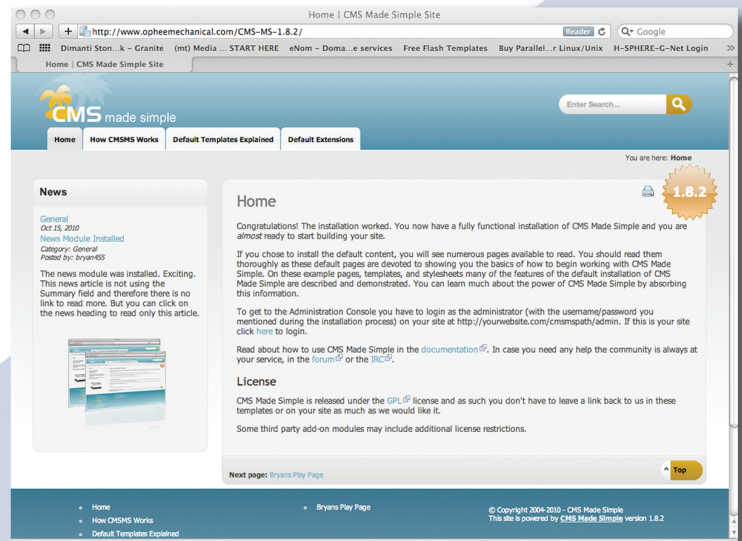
Home | CMS Made Simple Site

http://www.opheemechanical.com/CMS-MS-1.8.2/

Reader

Google

Dimanti Ston...k – Granite (mt) Media ... START HERE eNom – Doma...e services Free Flash Templates Buy Parallel...r Linux/Unix H-SPHERE-G-Net Login

Home | CMS Made Simple Site

CMS made simple

Enter Search...

Home How CMSMS Works Default Templates Explained Default Extensions

You are here: Home

1.8.2

News

General
Oct 15, 2010
News Module Installed
Category: General
Posted by: bryan455

The news module was installed. Exciting. This news article is not using the Summary field and therefore there is no link to read more. But you can click on the news heading to read only this article.

Home

Congratulations! The installation worked. You now have a fully functional installation of CMS Made Simple and you are almost ready to start building your site.

If you chose to install the default content, you will see numerous pages available to read. You should read them thoroughly as these default pages are devoted to showing you the basics of how to begin working with CMS Made Simple. On these example pages, templates, and stylesheets many of the features of the default installation of CMS Made Simple are described and demonstrated. You can learn much about the power of CMS Made Simple by absorbing this information.

To get to the Administration Console you have to login as the administrator (with the username/password you mentioned during the installation process) on your site at http://yourwebsite.com/cmsmspath/admin. If this is your site click here to login.

Read about how to use CMS Made Simple in the documentation. In case you need any help the community is always at your service, in the forum or the IRC.

License

CMS Made Simple is released under the GPL license and as such you don't have to leave a link back to us in these templates or on your site as much as we would like it.

Some third party add-on modules may include additional license restrictions.

Next page: Bryans Play Page

Top

Home
How CMSMS Works
Default Templates Explained

Bryans Play Page

© Copyright 2004-2010 - CMS Made Simple
This site is powered by CMS Made Simple version 1.8.2